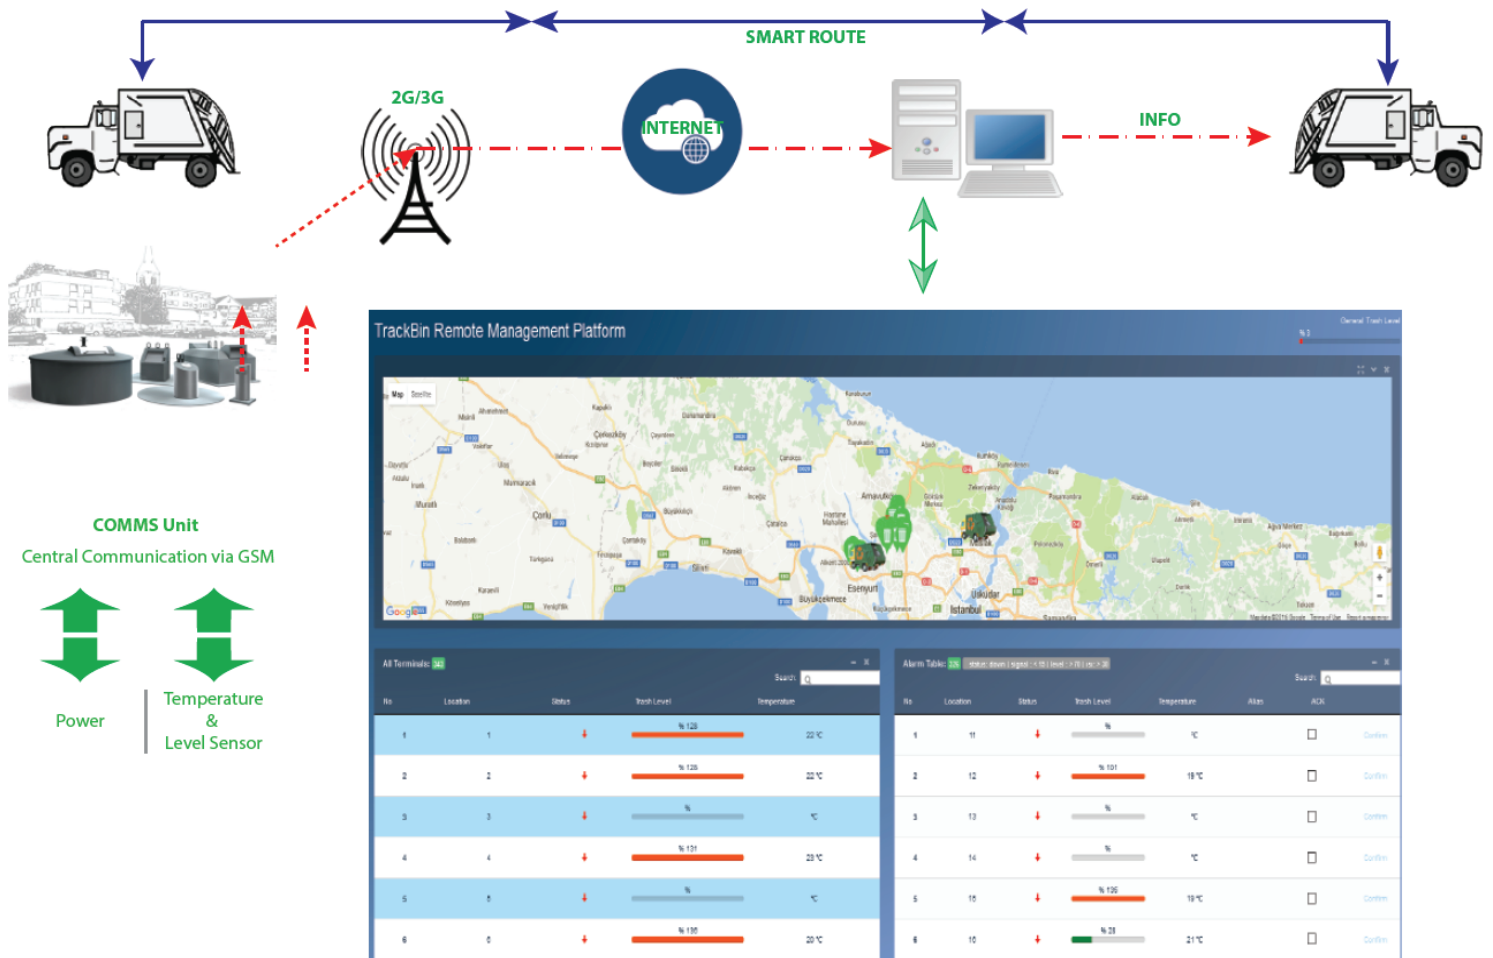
SMART ROUTE

2G/3G

INTERNET

INFO

COMMS Unit
Central Communication via GSM

Power

Temperature
&
Level Sensor

TrackBin Remote Management Platform

General Trash Level

Map Satellite

Çorlu
Silivri
Esenyurt
Büyükçekmece
Arnavutköy
Üsküdar
İstanbul

All Terminals

Search

| No | Location | Status | Trash Level | Temperature |
|---|---|---|---|---|
| 1 | 1 | | % 128 | 22 °C |
| 2 | 2 | | % 128 | 22 °C |
| 3 | 3 | | % | °C |
| 4 | 4 | | % 131 | 23 °C |
| 5 | 5 | | % | °C |
| 6 | 6 | | % 136 | 20 °C |

Alarm Table

Search

| No | Location | Status | Trash Level | Temperature | Alias | ACK | |
|---|---|---|---|---|---|---|---|
| 1 | 11 | | % | °C | | | Confirm |
| 2 | 12 | | % 101 | 19 °C | | | Confirm |
| 3 | 13 | | % | °C | | | Confirm |
| 4 | 14 | | % | °C | | | Confirm |
| 5 | 15 | | % 106 | 19 °C | | | Confirm |
| 6 | 16 | | % 31 | 21 °C | | | Confirm |